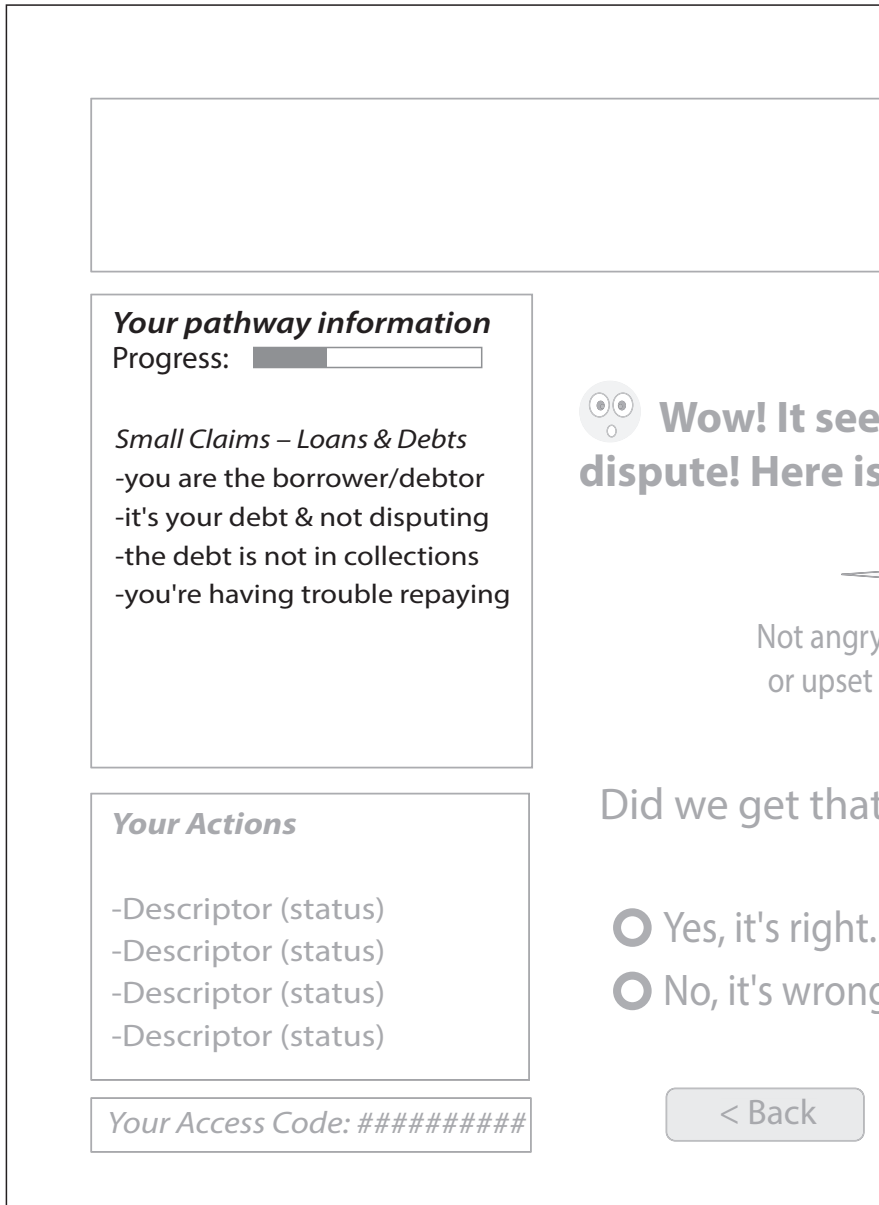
Your pathway information
Progress:

Small Claims – Loans & Debts
-you are the borrower/debtor
-it's your debt & not disputing
-the debt is not in collections
-you're having trouble repaying

Wow! It see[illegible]
dispute! Here is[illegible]

Not angry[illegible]
or upset

Your Actions

-Descriptor (status)
-Descriptor (status)
-Descriptor (status)
-Descriptor (status)

Did we get tha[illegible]

Yes, it's right.
No, it's wron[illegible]

Your Access Code: ##########

< Back